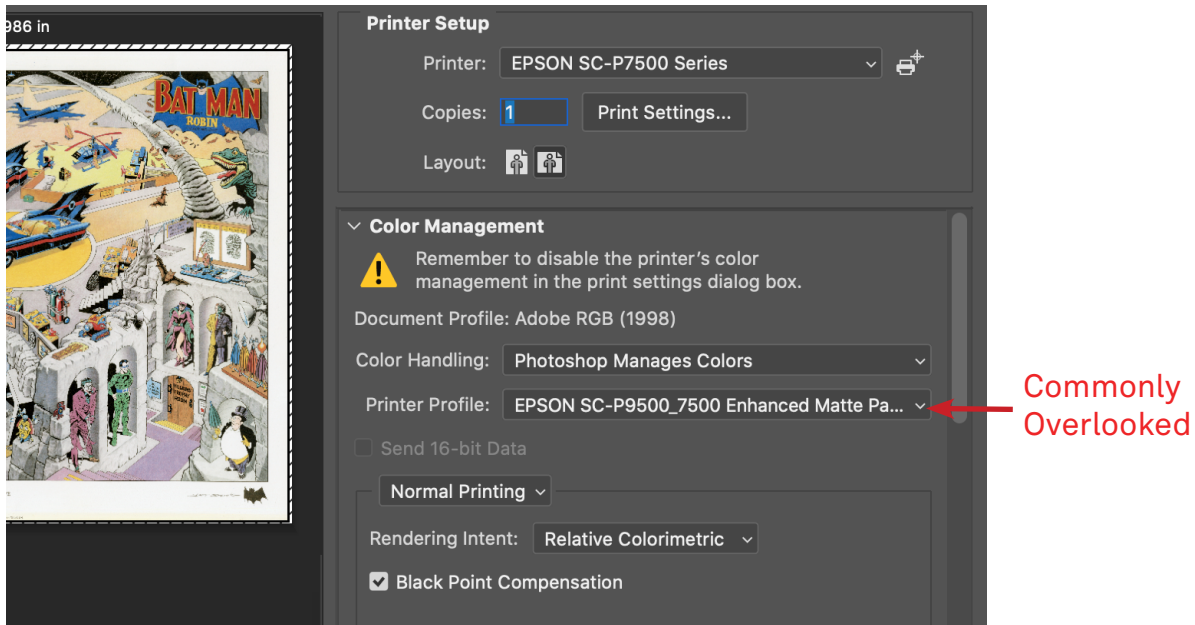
986 in

BATMAN
ROBIN

Printer Setup

Printer: EPSON SC-P7500 Series

Copies: 1 Print Settings...

Layout:

Color Management

Remember to disable the printer's color management in the print settings dialog box.

Document Profile: Adobe RGB (1998)

Color Handling: Photoshop Manages Colors

Printer Profile: EPSON SC-P9500_7500 Enhanced Matte Pa...

Commonly Overlooked

Send 16-bit Data

Normal Printing

Rendering Intent: Relative Colorimetric

Black Point Compensation